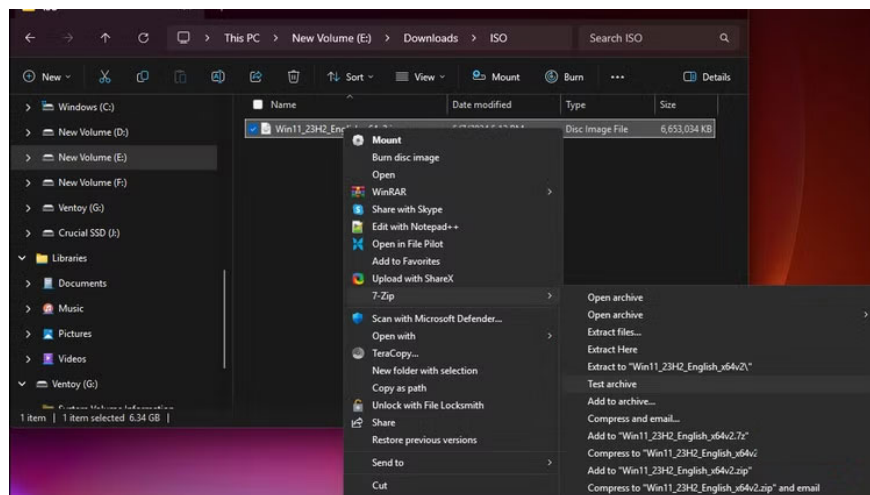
This PC > New Volume (E:) > Downloads > ISO

Search ISO

New | Sort | View | Mount | Burn | ... | Details

Windows (C:)
New Volume (D:)
New Volume (E:)
New Volume (F:)
Ventoy (G:)
Crucial SSD (J:)
Libraries
Documents
Music
Pictures
Videos
Ventoy (G:)

1 item | 1 item selected 6.34 GB |

| Name | Date modified | Type | Size |
|---|---|---|---|
| Win11_23H2_Engl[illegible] | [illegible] | Disc Image File | 6,653,034 KB |

Mount
Burn disc image
Open
WinRAR
Share with Skype
Edit with Notepad++
Open in File Pilot
Add to Favorites
Upload with ShareX
7-Zip
Scan with Microsoft Defender...
Open with
TeraCopy...
New folder with selection
Copy as path
Unlock with File Locksmith
Share
Restore previous versions
Send to
Cut

Open archive
Open archive
Extract files...
Extract Here
Extract to "Win11_23H2_English_x64v2\"
Test archive
Add to archive...
Compress and email...
Add to "Win11_23H2_English_x64v2.7z"
Compress to "Win11_23H2_English_x64v2
Add to "Win11_23H2_English_x64v2.zip"
Compress to "Win11_23H2_English_x64v2.zip" and email